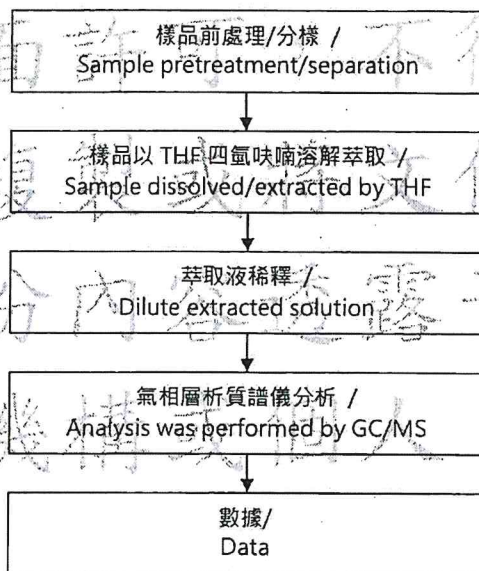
樣品前處理/分樣 /
Sample pretreatment/separation

樣品以 THF 四氫呋喃溶解萃取 /
Sample dissolved/extracted by THF

萃取液稀釋 /
Dilute extracted solution

氣相層析質譜儀分析 /
Analysis was performed by GC/MS

數據/
Data